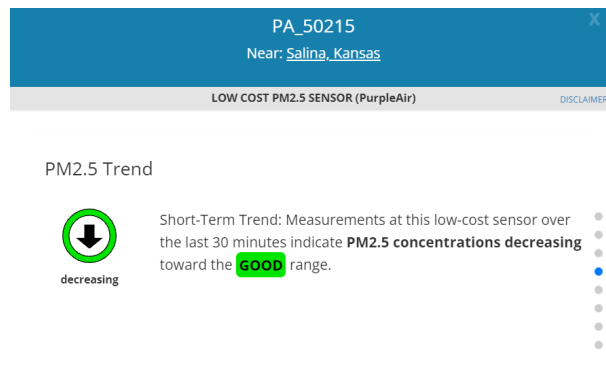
PA_50215
Near: Salina, Kansas

X

LOW COST PM2.5 SENSOR (PurpleAir)

DISCLAIMER

PM2.5 Trend

decreasing

Short-Term Trend: Measurements at this low-cost sensor over the last 30 minutes indicate **PM2.5 concentrations decreasing** toward the **GOOD** range.